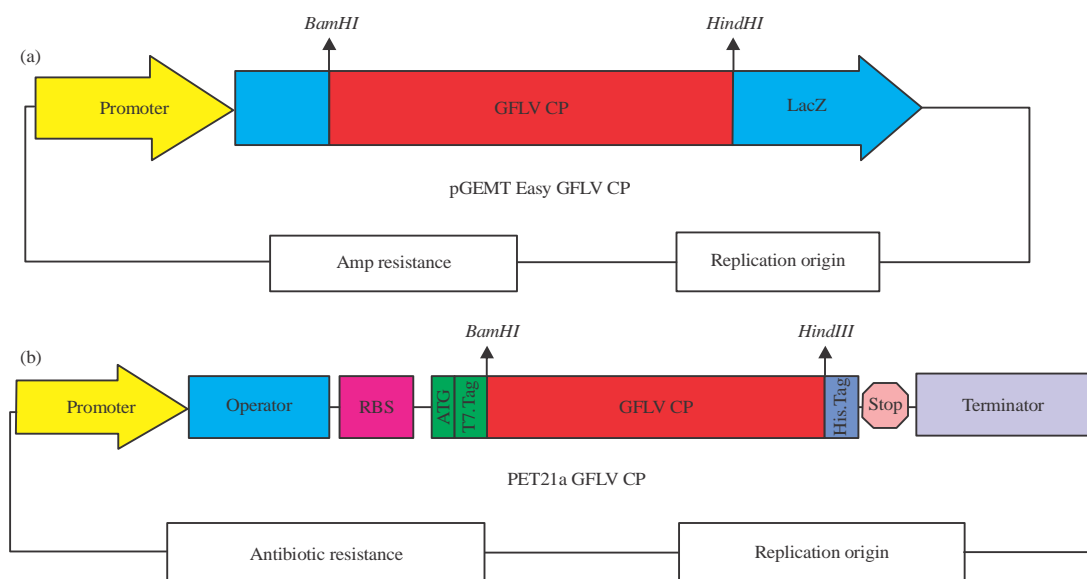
(a)

BamHI

HindHI

Promoter

GFLV CP

LacZ

pGEMT Easy GFLV CP

Amp resistance

Replication origin

(b)

BamHI

HindIII

Promoter

Operator

RBS

ATG

T7.Tag

GFLV CP

His.Tag

Stop

Terminator

PET21a GFLV CP

Antibiotic resistance

Replication origin